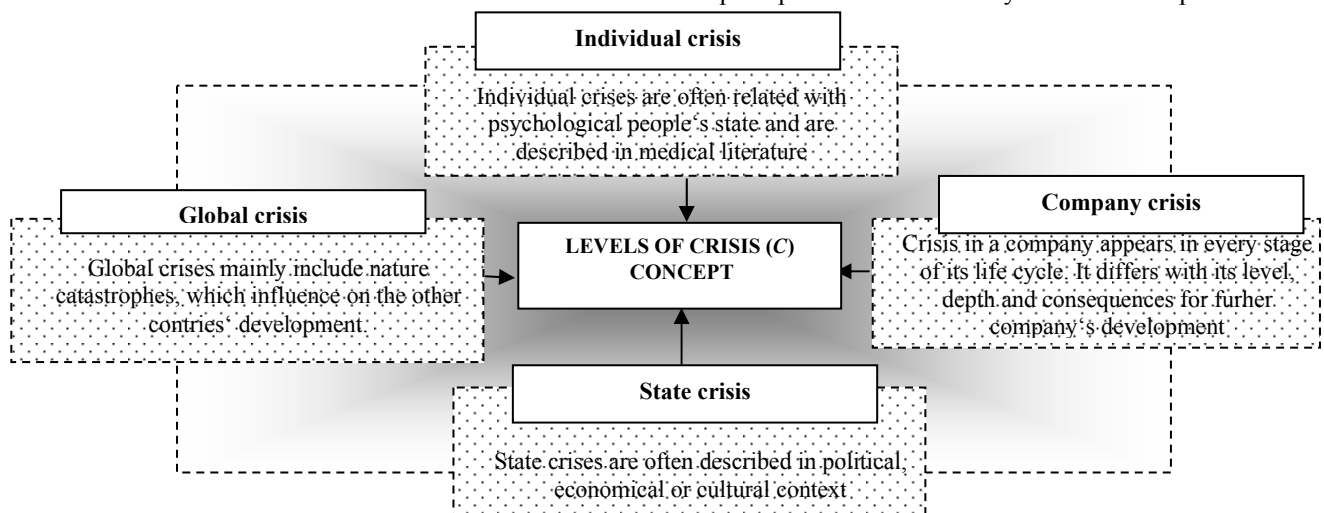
Individual crisis

Individual crises are often related with psychological people's state and are described in medical literature

Global crisis

Global crises mainly include nature catastrophes, which influence on the other contries' development

LEVELS OF CRISIS (*C*) CONCEPT

Company crisis

Crisis in a company appears in every stage of its life cycle. It differs with its level, depth and consequences for furher company's development

State crisis

State crises are often described in political, economical or cultural context